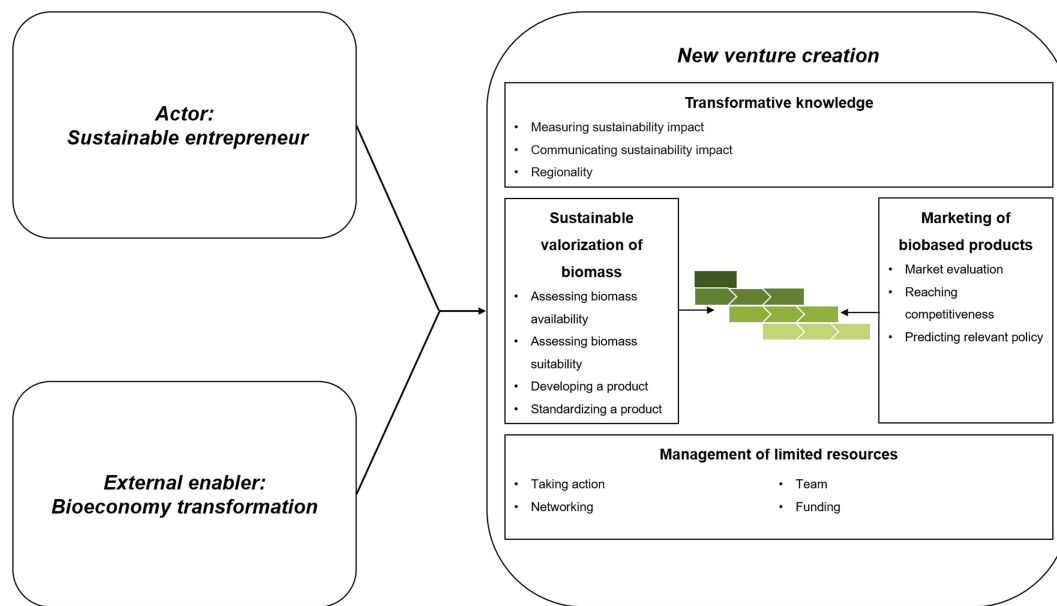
Actor:
Sustainable entrepreneur

External enabler:
Bioeconomy transformation

New venture creation

Transformative knowledge
• Measuring sustainability impact
• Communicating sustainability impact
• Regionality

Sustainable valorization of biomass
• Assessing biomass availability
• Assessing biomass suitability
• Developing a product
• Standardizing a product

Marketing of biobased products
• Market evaluation
• Reaching competitiveness
• Predicting relevant policy

Management of limited resources
• Taking action
• Networking
• Team
• Funding